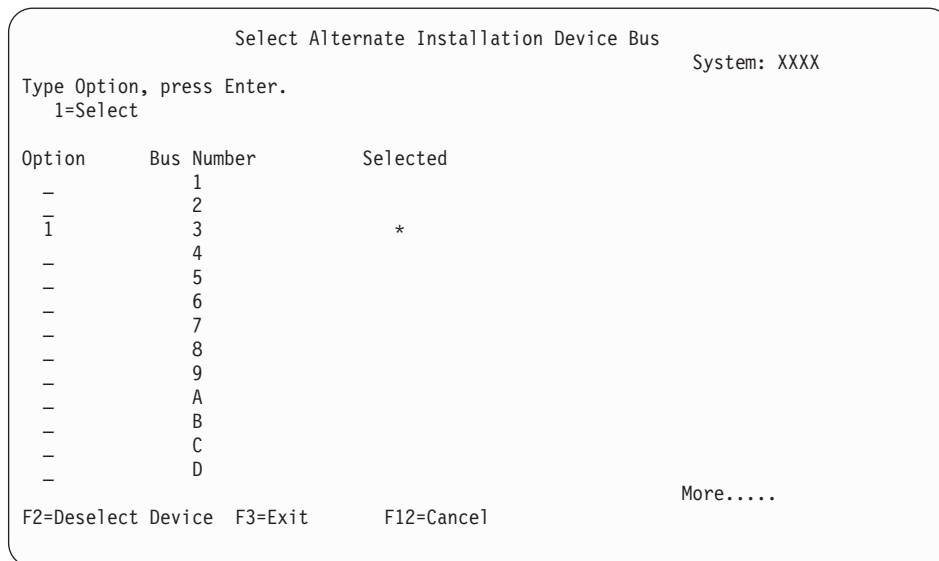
Select Alternate Installation Device Bus
System: XXXX
Type Option, press Enter.
1=Select

| Option | Bus Number | Selected |
|---|---|---|
| _ | 1 | |
| _ | 2 | |
| 1 | 3 | * |
| _ | 4 | |
| _ | 5 | |
| _ | 6 | |
| _ | 7 | |
| _ | 8 | |
| _ | 9 | |
| _ | A | |
| _ | B | |
| _ | C | |
| _ | D | |

More.....
F2=Deselect Device F3=Exit F12=Cancel